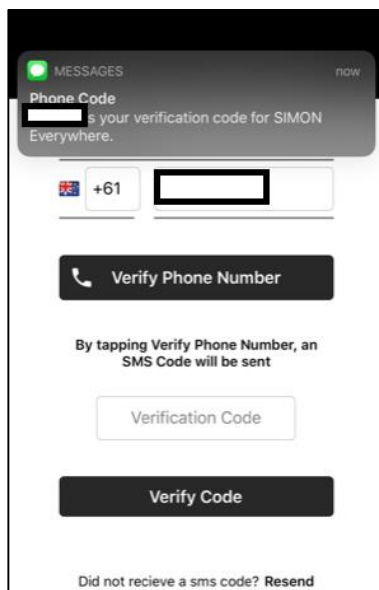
MESSAGES
now
Phone Code
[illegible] s your verification code for SIMON Everywhere.

+61 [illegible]

Verify Phone Number

By tapping Verify Phone Number, an SMS Code will be sent

Verification Code

Verify Code

Did not recieve a sms code? Resend